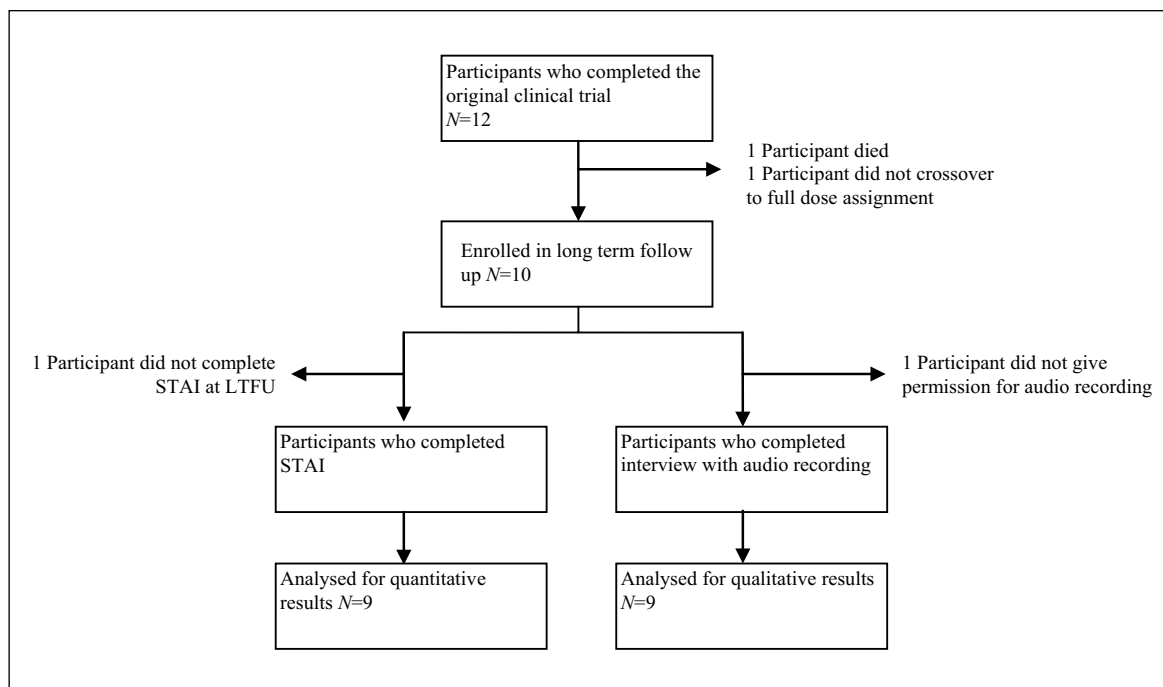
Participants who completed the original clinical trial
$N$=12

1 Participant died
1 Participant did not crossover to full dose assignment

Enrolled in long term follow up $N$=10

1 Participant did not complete STAI at LTFU

1 Participant did not give permission for audio recording

Participants who completed STAI

Participants who completed interview with audio recording

Analysed for quantitative results $N$=9

Analysed for qualitative results
$N$=9